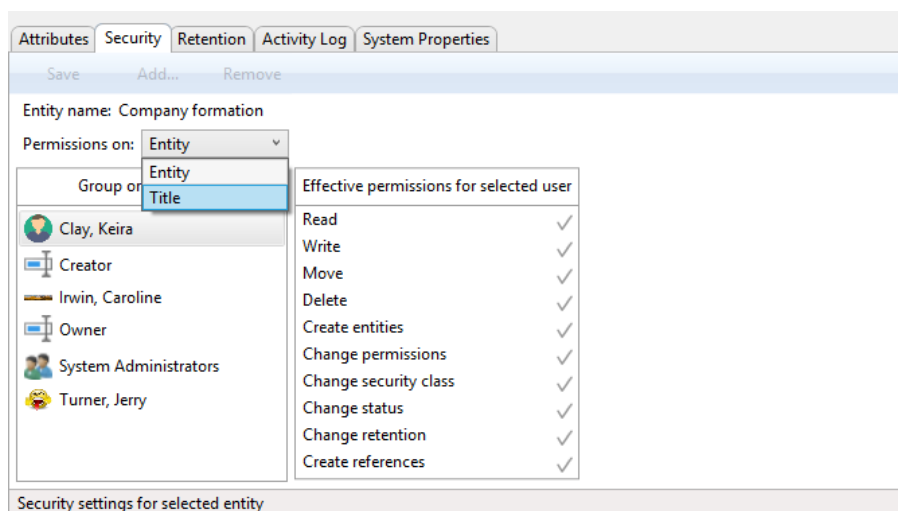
Attributes | Security | Retention | Activity Log | System Properties

Save Add... Remove

Entity name: Company formation

Permissions on: Entity

Entity
Title

Group or

Clay, Keira
Creator
Irwin, Caroline
Owner
System Administrators
Turner, Jerry

Effective permissions for selected user

Read ✓
Write ✓
Move ✓
Delete ✓
Create entities ✓
Change permissions ✓
Change security class ✓
Change status ✓
Change retention ✓
Create references ✓

Security settings for selected entity